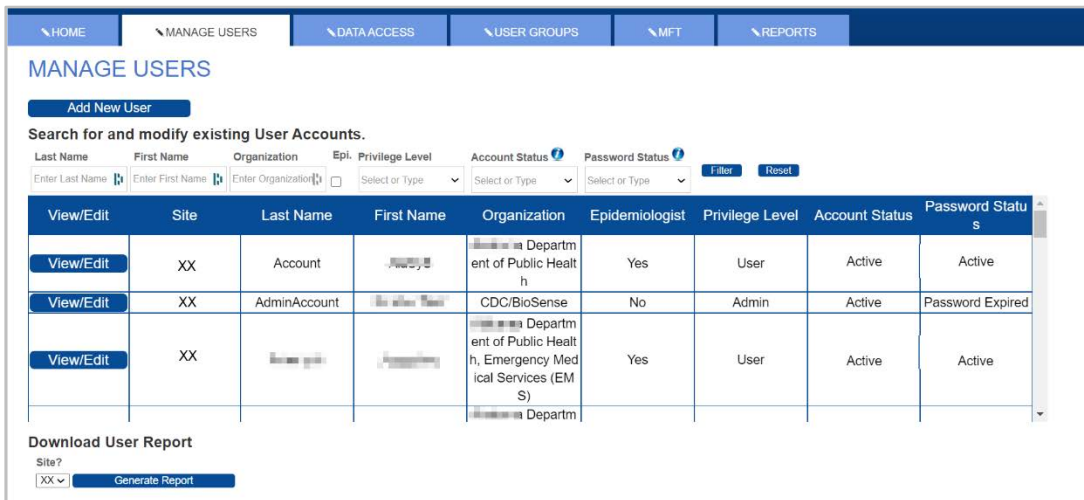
HOME | MANAGE USERS | DATA ACCESS | USER GROUPS | MFT | REPORTS

MANAGE USERS

Add New User

Search for and modify existing User Accounts.

Last Name: Enter Last Name
First Name: Enter First Name
Organization: Enter Organization
Epi.
Privilege Level: Select or Type
Account Status: Select or Type
Password Status: Select or Type

Filter
Reset

| View/Edit | Site | Last Name | First Name | Organization | Epidemiologist | Privilege Level | Account Status | Password Status |
|---|---|---|---|---|---|---|---|---|
| View/Edit | XX | Account | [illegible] | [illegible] Department of Public Health | Yes | User | Active | Active |
| View/Edit | XX | AdminAccount | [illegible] | CDC/BioSense | No | Admin | Active | Password Expired |
| View/Edit | XX | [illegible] | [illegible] | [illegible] Department of Public Health, Emergency Medical Services (EMS) | Yes | User | Active | Active |
| | | | | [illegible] Departm | | | | |

Download User Report

Site?
XX
Generate Report